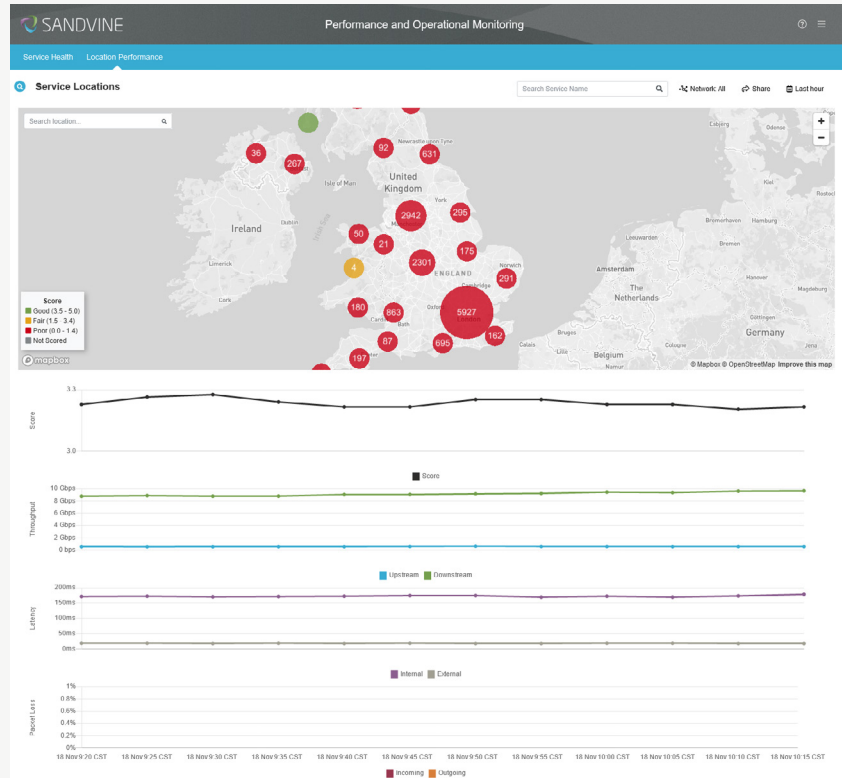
SANDVINE

Performance and Operational Monitoring

Service Health Location Performance

Service Locations

Search Service Name

Network: All Share Last hour

Search location...

+
−

36 267 92 631 2942 295 50 21 175 4 2301 291 180 863 5927 87 695 162 197

Newcastle upon Tyne
United Kingdom
York
Isle of Man
Ireland
Dublin
Limerick
Cork
ENGLAND
Norwich
Cambridge
Oxford
Bath
London
Esbjerg
Bremerhaven
Hamburg
Leeuwarden
Bremen
Amsterdam
Hanover
The Netherlands
Magdeburg
Germany
Bruges
Belgium
Calais

Score
Good (3.5 - 5.0)
Fair (1.5 - 3.4)
Poor (0.0 - 1.4)
Not Scored

mapbox

© Mapbox © OpenStreetMap Improve this map

Score
3.3
3.0

Score

Throughput
10 Gbps
8 Gbps
6 Gbps
4 Gbps
2 Gbps
0 bps

Upstream Downstream

Latency
200ms
150ms
100ms
50ms
0ms

Internal External

Packet Loss
1%
0.8%
0.6%
0.4%
0.2%
0%

18 Nov 9:20 CST 18 Nov 9:25 CST 18 Nov 9:30 CST 18 Nov 9:35 CST 18 Nov 9:40 CST 18 Nov 9:45 CST 18 Nov 9:50 CST 18 Nov 9:55 CST 18 Nov 10:00 CST 18 Nov 10:05 CST 18 Nov 10:10 CST 18 Nov 10:15 CST

Incoming Outgoing